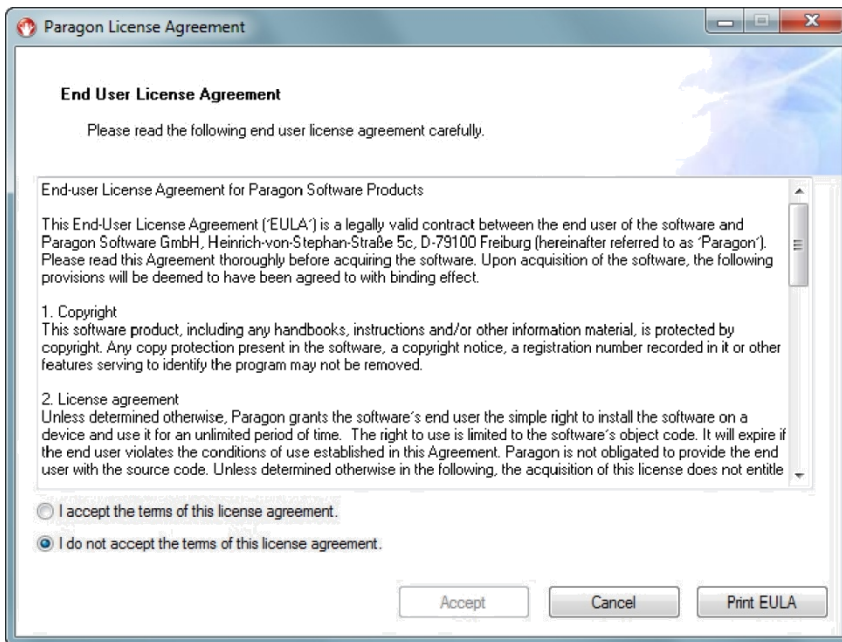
Paragon License Agreement

End User License Agreement

Please read the following end user license agreement carefully.

End-user License Agreement for Paragon Software Products

This End-User License Agreement ("EULA") is a legally valid contract between the end user of the software and Paragon Software GmbH, Heinrich-von-Stephan-Straße 5c, D-79100 Freiburg (hereinafter referred to as "Paragon"). Please read this Agreement thoroughly before acquiring the software. Upon acquisition of the software, the following provisions will be deemed to have been agreed to with binding effect.

1. Copyright
This software product, including any handbooks, instructions and/or other information material, is protected by copyright. Any copy protection present in the software, a copyright notice, a registration number recorded in it or other features serving to identify the program may not be removed.

2. License agreement
Unless determined otherwise, Paragon grants the software's end user the simple right to install the software on a device and use it for an unlimited period of time. The right to use is limited to the software's object code. It will expire if the end user violates the conditions of use established in this Agreement. Paragon is not obligated to provide the end user with the source code. Unless determined otherwise in the following, the acquisition of this license does not entitle

I accept the terms of this license agreement.

I do not accept the terms of this license agreement.

Accept

Cancel

Print EULA